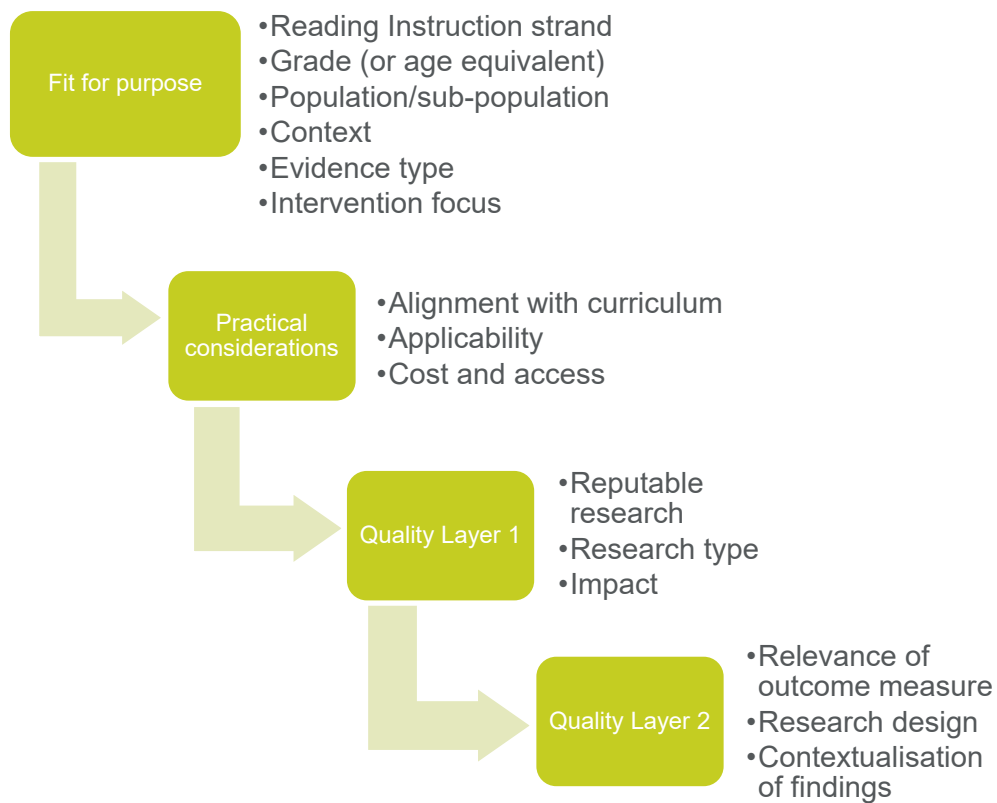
Fit for purpose

•Reading Instruction strand
•Grade (or age equivalent)
•Population/sub-population
•Context
•Evidence type
•Intervention focus

Practical considerations

•Alignment with curriculum
•Applicability
•Cost and access

Quality Layer 1

•Reputable research
•Research type
•Impact

Quality Layer 2

•Relevance of outcome measure
•Research design
•Contextualisation of findings